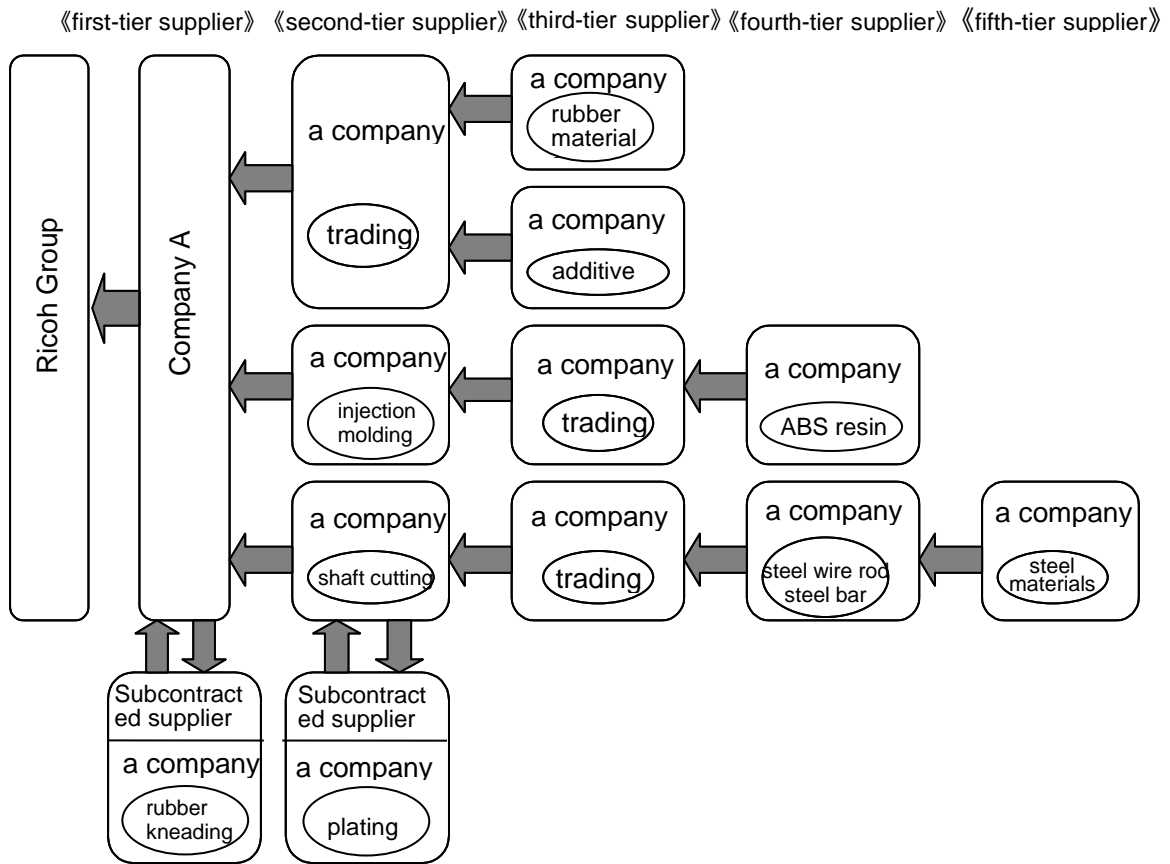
《first-tier supplier》《second-tier supplier》《third-tier supplier》《fourth-tier supplier》《fifth-tier supplier》

Ricoh Group

Company A

a company
trading

a company
rubber material

a company
additive

a company
injection molding

a company
trading

a company
ABS resin

a company
shaft cutting

a company
trading

a company
steel wire rod steel bar

a company
steel materials

Subcontracted supplier
a company
rubber kneading

Subcontracted supplier
a company
plating